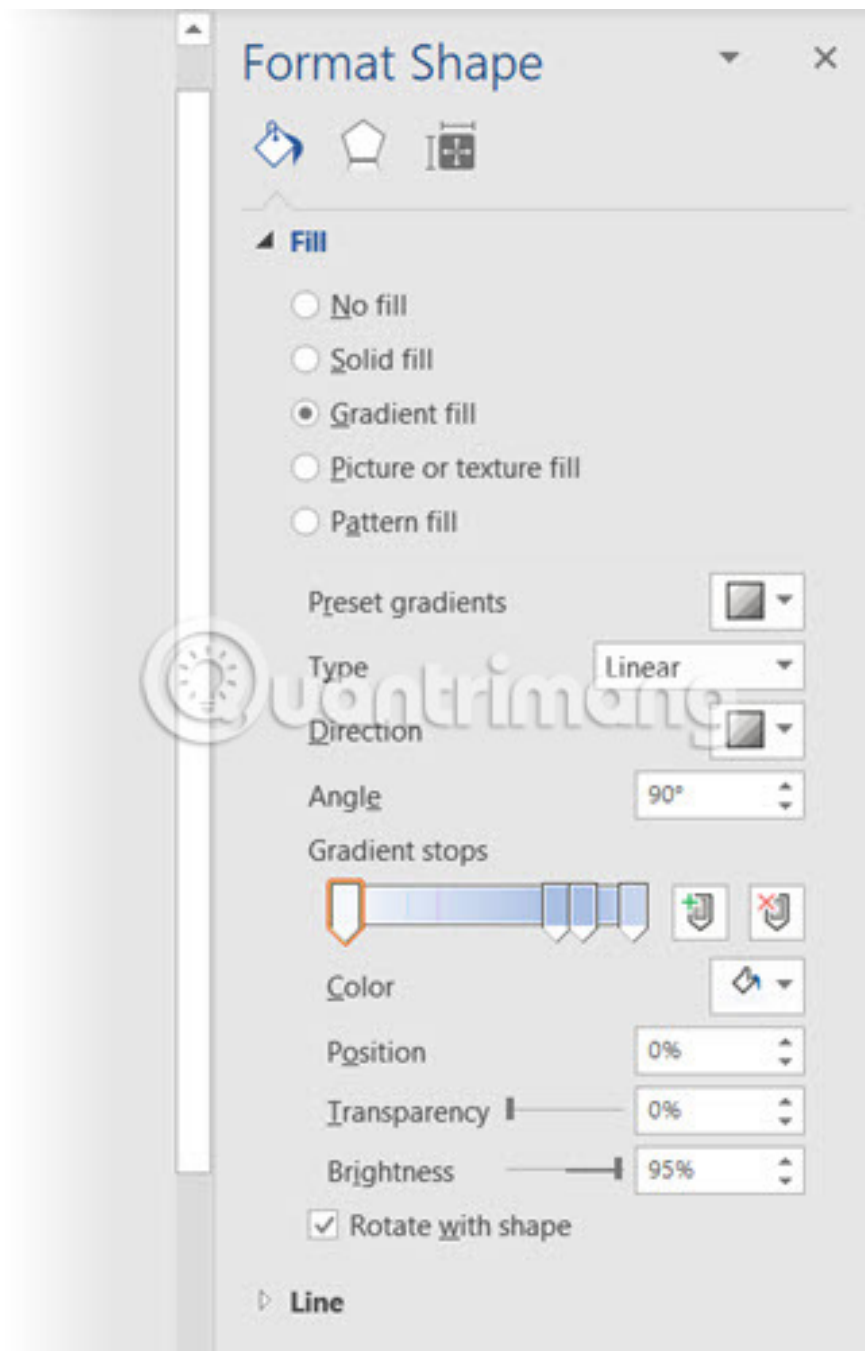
Format Shape

Fill

No fill

Solid fill

Gradient fill

Picture or texture fill

Pattern fill

Preset gradients

Type Linear

Direction

Angle 90°

Gradient stops

Color

Position 0%

Transparency 0%

Brightness 95%

Rotate with shape

Line

Quantrimang